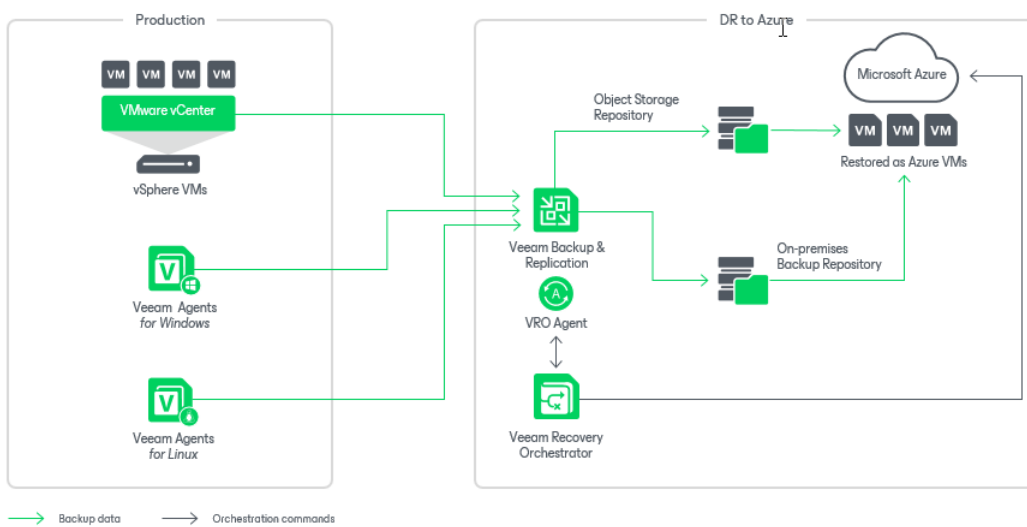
Production

VM VM VM VM

VMware vCenter

vSphere VMs

Veeam Agents for Windows

Veeam Agents for Linux

DR to Azure

Object Storage Repository

Microsoft Azure

VM VM VM

Restored as Azure VMs

Veeam Backup & Replication

On-premises Backup Repository

VRO Agent

Veeam Recovery Orchestrator

Backup data

Orchestration commands